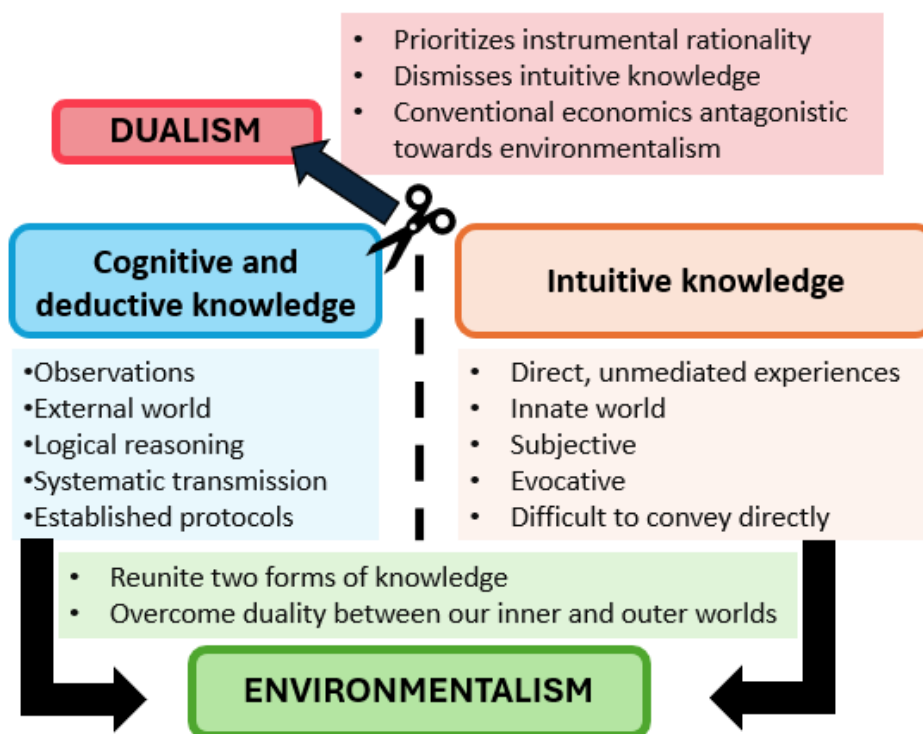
- Prioritizes instrumental rationality
- Dismisses intuitive knowledge
- Conventional economics antagonistic towards environmentalism

DUALISM

Cognitive and deductive knowledge

Intuitive knowledge

•Observations
•External world
•Logical reasoning
•Systematic transmission
•Established protocols

- Direct, unmediated experiences
- Innate world
- Subjective
- Evocative
- Difficult to convey directly

- Reunite two forms of knowledge
- Overcome duality between our inner and outer worlds

ENVIRONMENTALISM